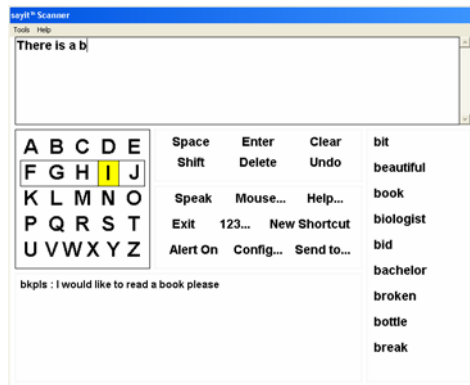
sayIt™ Scanner
Tools Help

There is a b

| A | B | C | D | E |
|---|---|---|---|---|
| F | G | H | I | J |
| K | L | M | N | O |
| P | Q | R | S | T |
| U | V | W | X | Y | Z |

Space Enter Clear
Shift Delete Undo

Speak Mouse... Help...
Exit 123... New Shortcut
Alert On Config... Send to...

bkpls : I would like to read a book please

bit
beautiful
book
biologist
bid
bachelor
broken
bottle
break